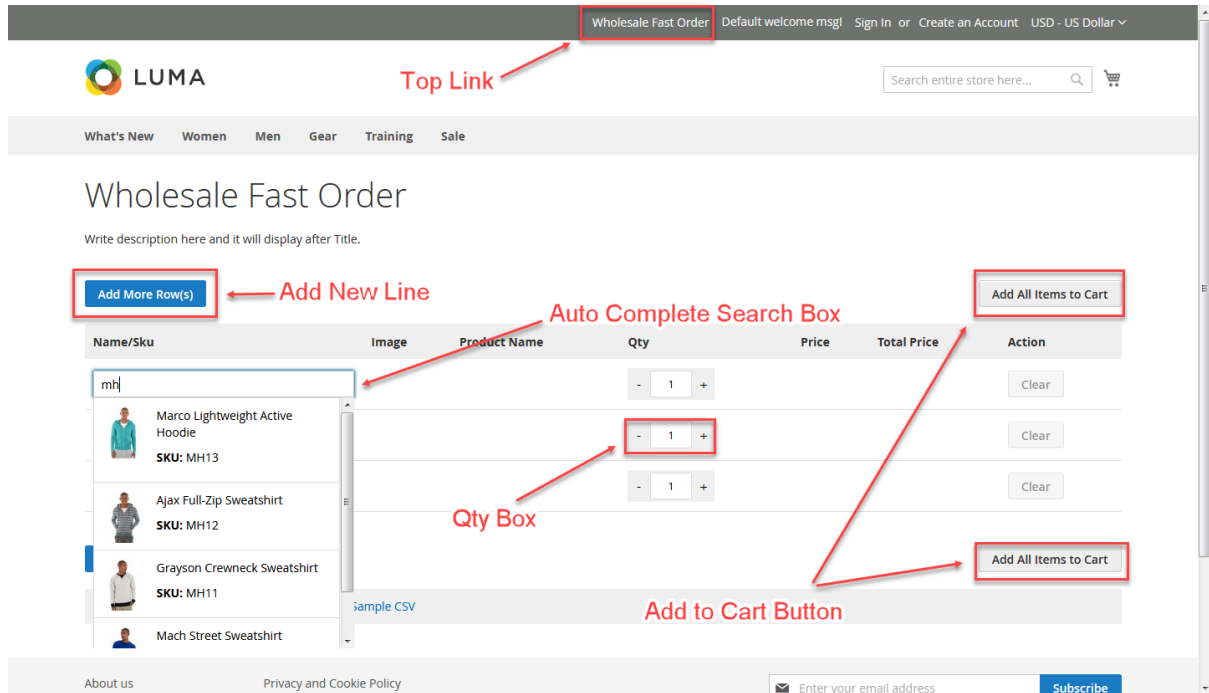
Wholesale Fast Order Default welcome msg! Sign In or Create an Account USD - US Dollar

LUMA

Top Link

Search entire store here...

What's New Women Men Gear Training Sale

Wholesale Fast Order

Write description here and it will display after Title.

Add More Row(s)

Add New Line

Add All Items to Cart

Auto Complete Search Box

| Name/Sku | Image | Product Name | Qty | Price | Total Price | Action |
|---|---|---|---|---|---|---|
| mh | | | - 1 + | | | Clear |
| | | | - 1 + | | | Clear |
| | | | - 1 + | | | Clear |

Marco Lightweight Active Hoodie
SKU: MH13

Ajax Full-Zip Sweatshirt
SKU: MH12

Grayson Crewneck Sweatshirt
SKU: MH11

Mach Street Sweatshirt

Qty Box

Add All Items to Cart

Sample CSV

Add to Cart Button

About us Privacy and Cookie Policy

Enter your email address Subscribe